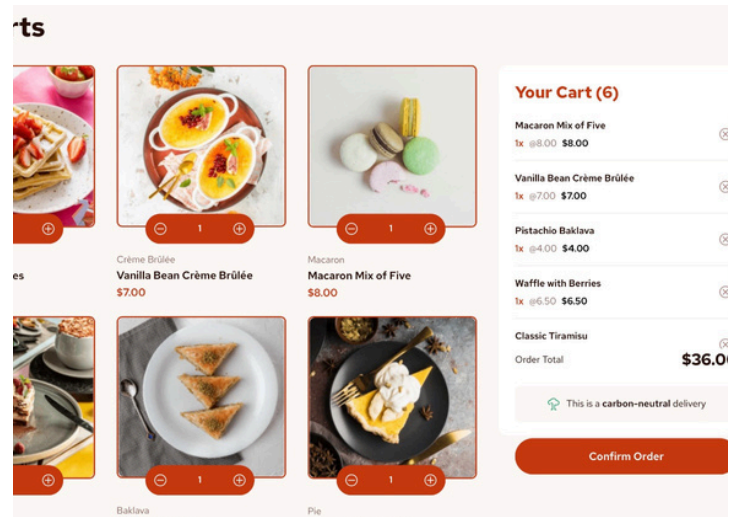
rts

es

Crème Brûlée
Vanilla Bean Crème Brûlée
$7.00

1

Macaron
Macaron Mix of Five
$8.00

1

1

Baklava

1

Pie

Your Cart (6)

Macaron Mix of Five
1x @8.00 $8.00

Vanilla Bean Crème Brûlée
1x @7.00 $7.00

Pistachio Baklava
1x @4.00 $4.00

Waffle with Berries
1x @6.50 $6.50

Classic Tiramisu

Order Total $36.0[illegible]

This is a carbon-neutral delivery

Confirm Order